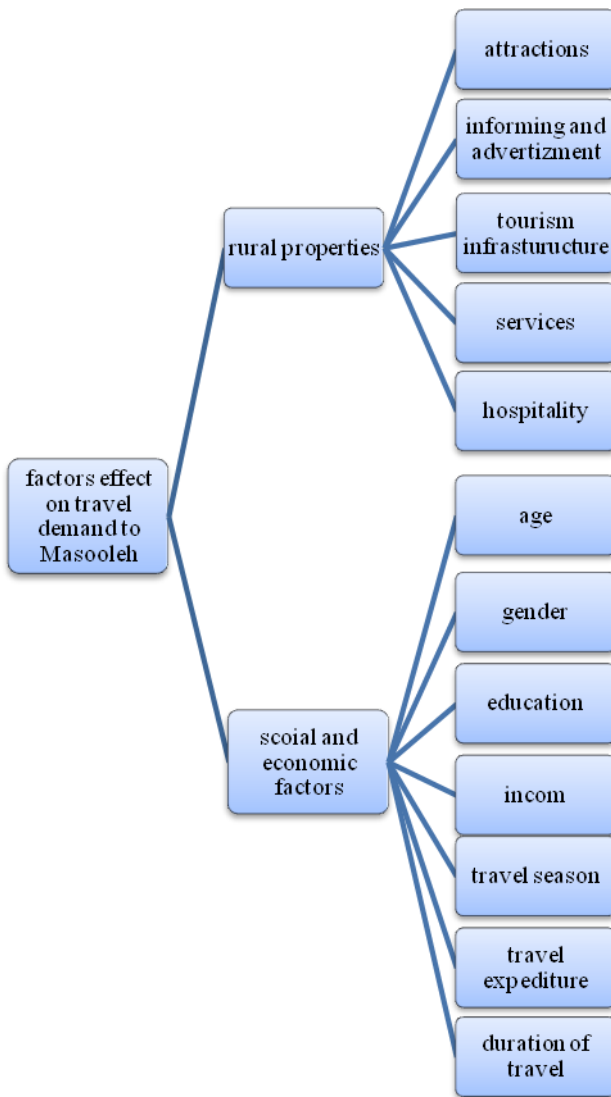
factors effect on travel demand to Masooleh

rural properties

attractions

informing and advertizment

tourism infrasturucture

services

hospitality

scoial and economic factors

age

gender

education

incom

travel season

travel expediture

duration of travel